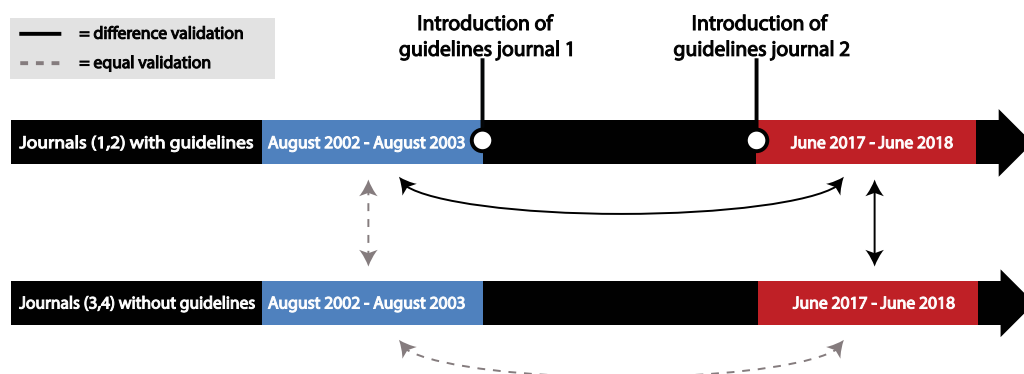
= difference validation
= equal validation

Introduction of guidelines journal 1

Introduction of guidelines journal 2

Journals (1,2) with guidelines
August 2002 - August 2003
June 2017 - June 2018

Journals (3,4) without guidelines
August 2002 - August 2003
June 2017 - June 2018